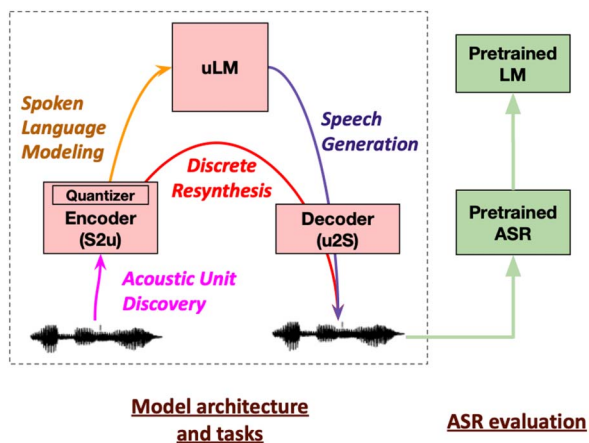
uLM

Spoken Language Modeling

Speech Generation

Discrete Resynthesis

Quantizer
Encoder
(S2u)

Decoder
(u2S)

Acoustic Unit Discovery

Pretrained LM

Pretrained ASR

Model architecture and tasks

ASR evaluation